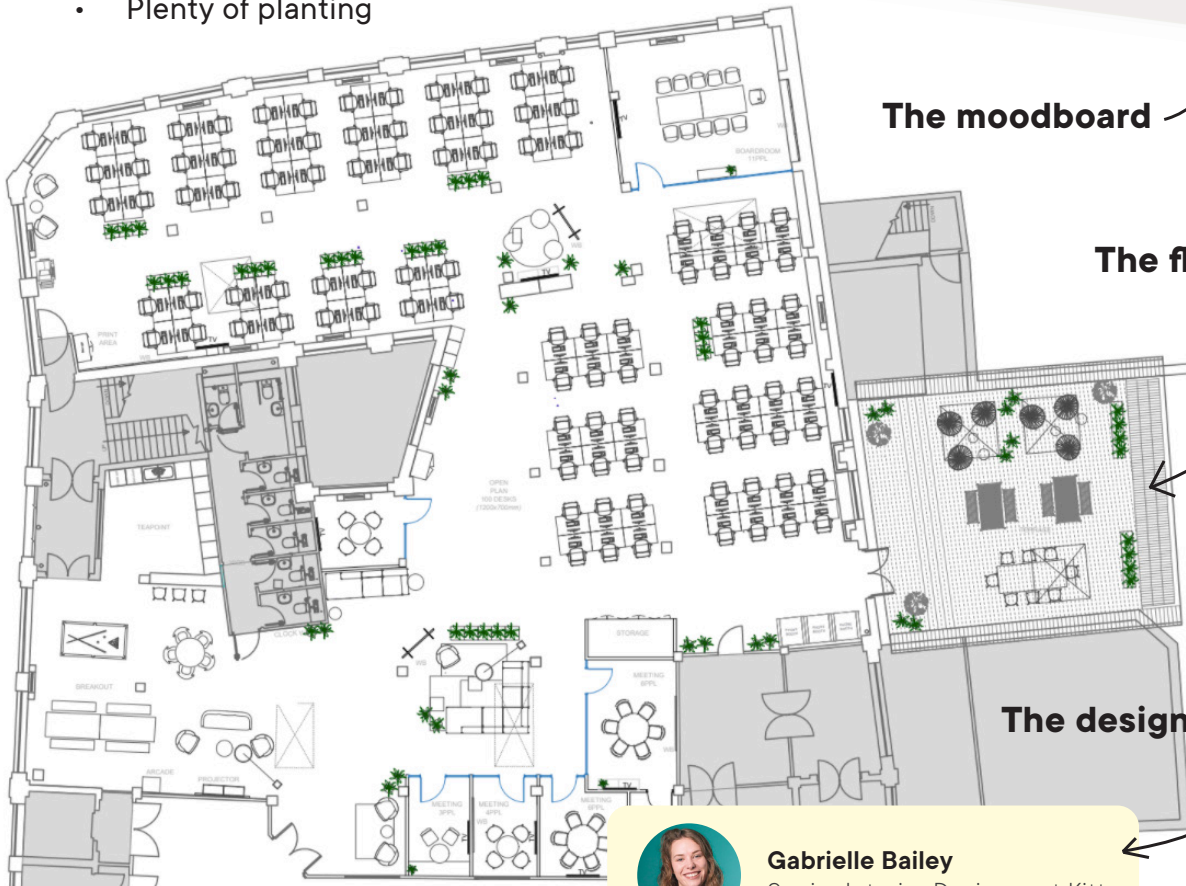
• Plenty of planting

The moodboard

The fl

The design

BOARDROOM 11PPL

PRINT AREA

OPEN PLAN 100 DESKS (1200x700mm)

TEAPOINT

CLOCK

BREAKOUT

ARCADE

PROJECTOR

STORAGE

MEETING 8PPL

MEETING 3PPL

MEETING 4PPL

MEETING 8PPL

TV

Gabrielle Bailey